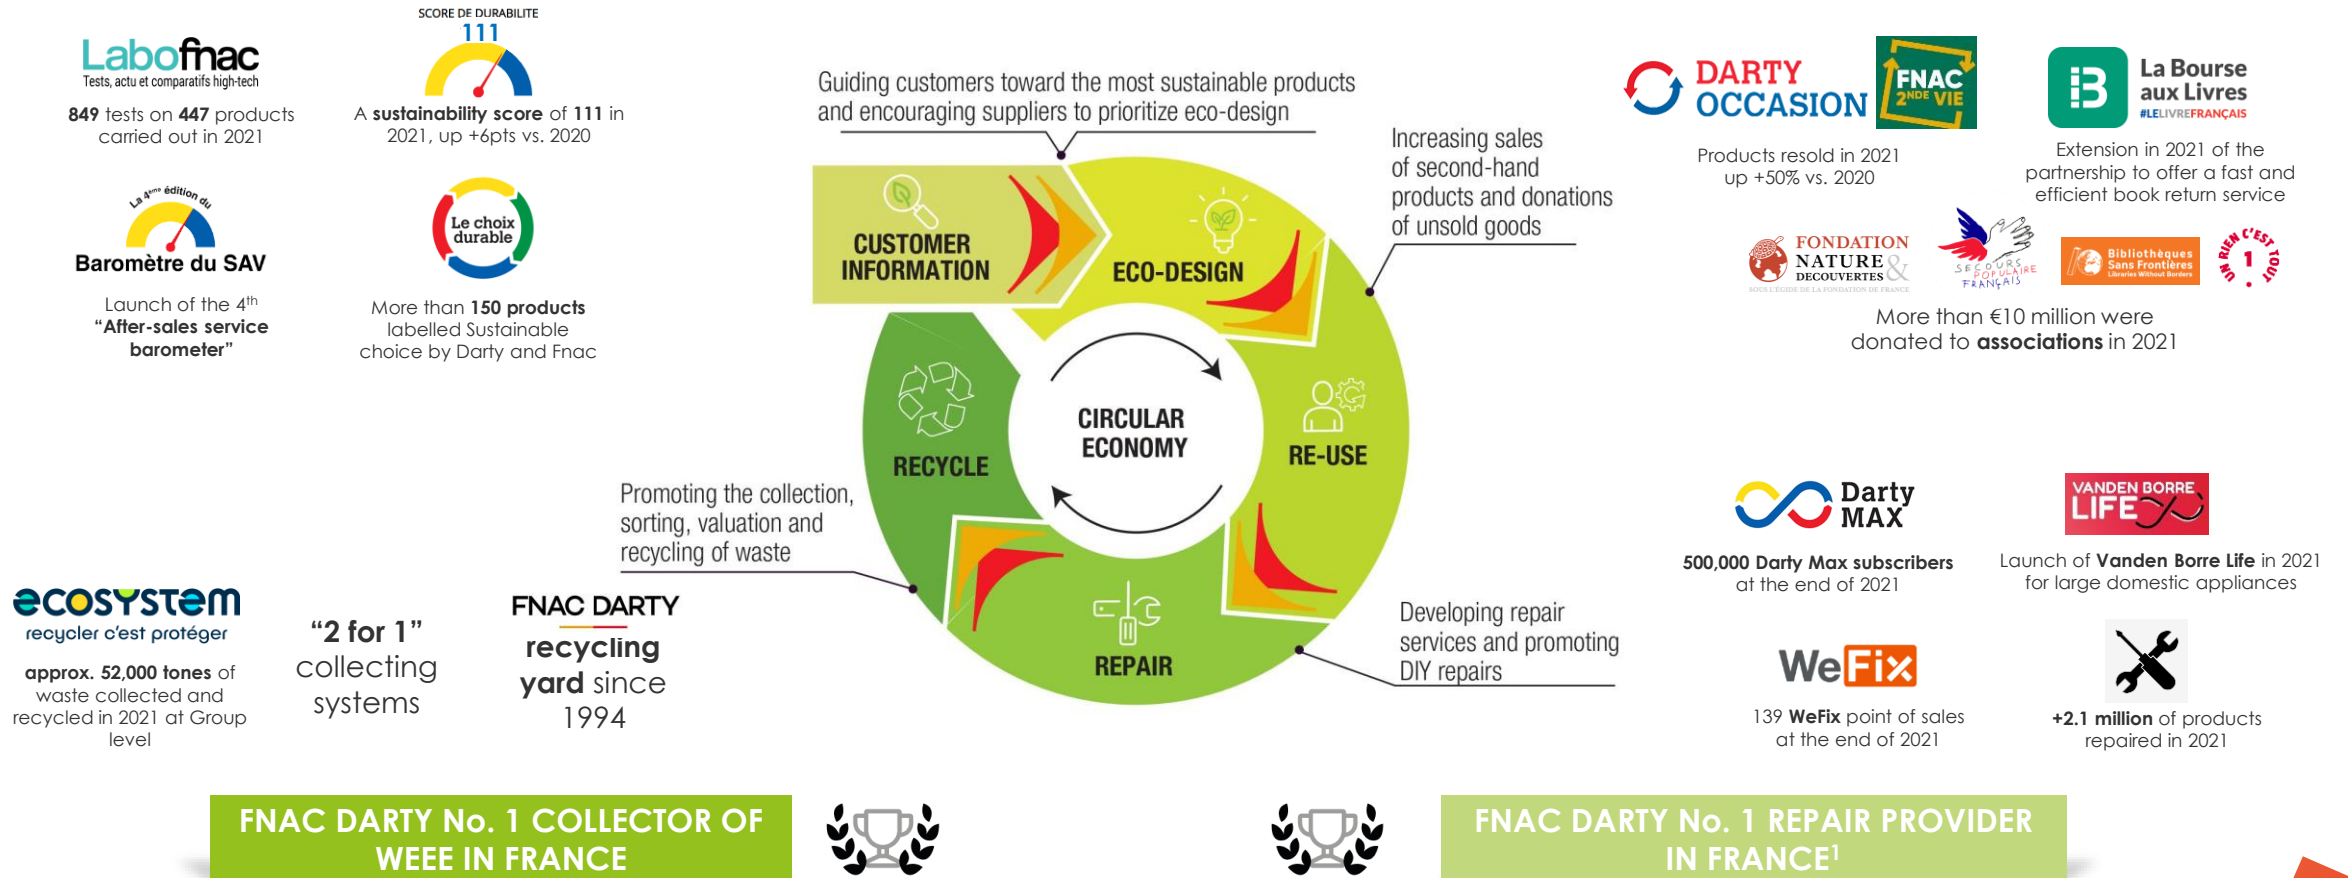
Labofnac
Tests, actu et comparatifs high-tech

**849** tests on **447** products carried out in 2021

SCORE DE DURABILITE
111

A **sustainability score** of **111** in 2021, up +6pts vs. 2020

La 4ème édition du
Baromètre du SAV

Launch of the 4$^{th}$ **"After-sales service barometer"**

Le choix durable

More than **150 products** labelled Sustainable choice by Darty and Fnac

Guiding customers toward the most sustainable products and encouraging suppliers to prioritize eco-design

CUSTOMER INFORMATION

ECO-DESIGN

Increasing sales of second-hand products and donations of unsold goods

CIRCULAR ECONOMY

RECYCLE

RE-USE

REPAIR

Promoting the collection, sorting, valuation and recycling of waste

Developing repair services and promoting DIY repairs

DARTY OCCASION

FNAC 2NDE VIE

Products resold in 2021 up +50% vs. 2020

La Bourse aux Livres
#LELIVREFRANÇAIS

Extension in 2021 of the partnership to offer a fast and efficient book return service

FONDATION NATURE & DECOUVERTES
SOUS L'EGIDE DE LA FONDATION DE FRANCE

SECOURS POPULAIRE FRANÇAIS

Bibliothèques Sans Frontières
Libraries Without Borders

UN RIEN C'EST TOUT 1

More than €10 million were donated to **associations** in 2021

ecosystem
recycler c'est protéger

**approx. 52,000 tones** of waste collected and recycled in 2021 at Group level

**"2 for 1"** collecting systems

FNAC DARTY
**recycling yard** since 1994

Darty MAX

**500,000 Darty Max subscribers** at the end of 2021

VANDEN BORRE LIFE

Launch of **Vanden Borre Life** in 2021 for large domestic appliances

WeFix

139 **WeFix** point of sales at the end of 2021

**+2.1 million** of products repaired in 2021

FNAC DARTY No. 1 COLLECTOR OF WEEE IN FRANCE

FNAC DARTY No. 1 REPAIR PROVIDER IN FRANCE$^{1}$